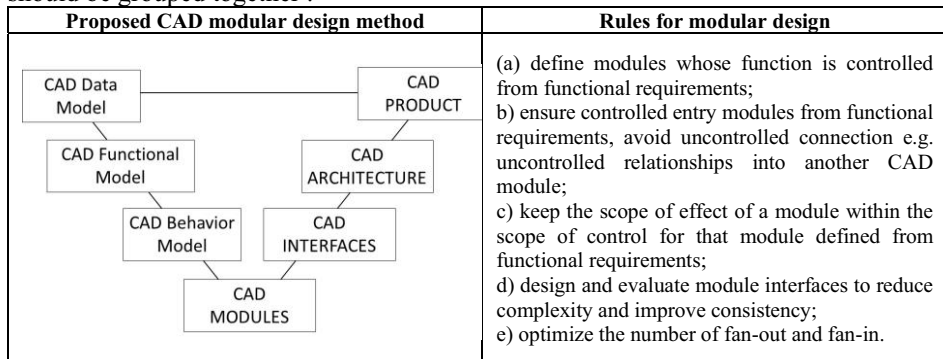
should be grouped together .

| Proposed CAD modular design method | Rules for modular design |
|---|---|
| CAD Data Model<br>CAD PRODUCT<br>CAD Functional Model<br>CAD ARCHITECTURE<br>CAD Behavior Model<br>CAD INTERFACES<br>CAD MODULES | (a) define modules whose function is controlled from functional requirements;<br>b) ensure controlled entry modules from functional requirements, avoid uncontrolled connection e.g. uncontrolled relationships into another CAD module;<br>c) keep the scope of effect of a module within the scope of control for that module defined from functional requirements;<br>d) design and evaluate module interfaces to reduce complexity and improve consistency;<br>e) optimize the number of fan-out and fan-in. |